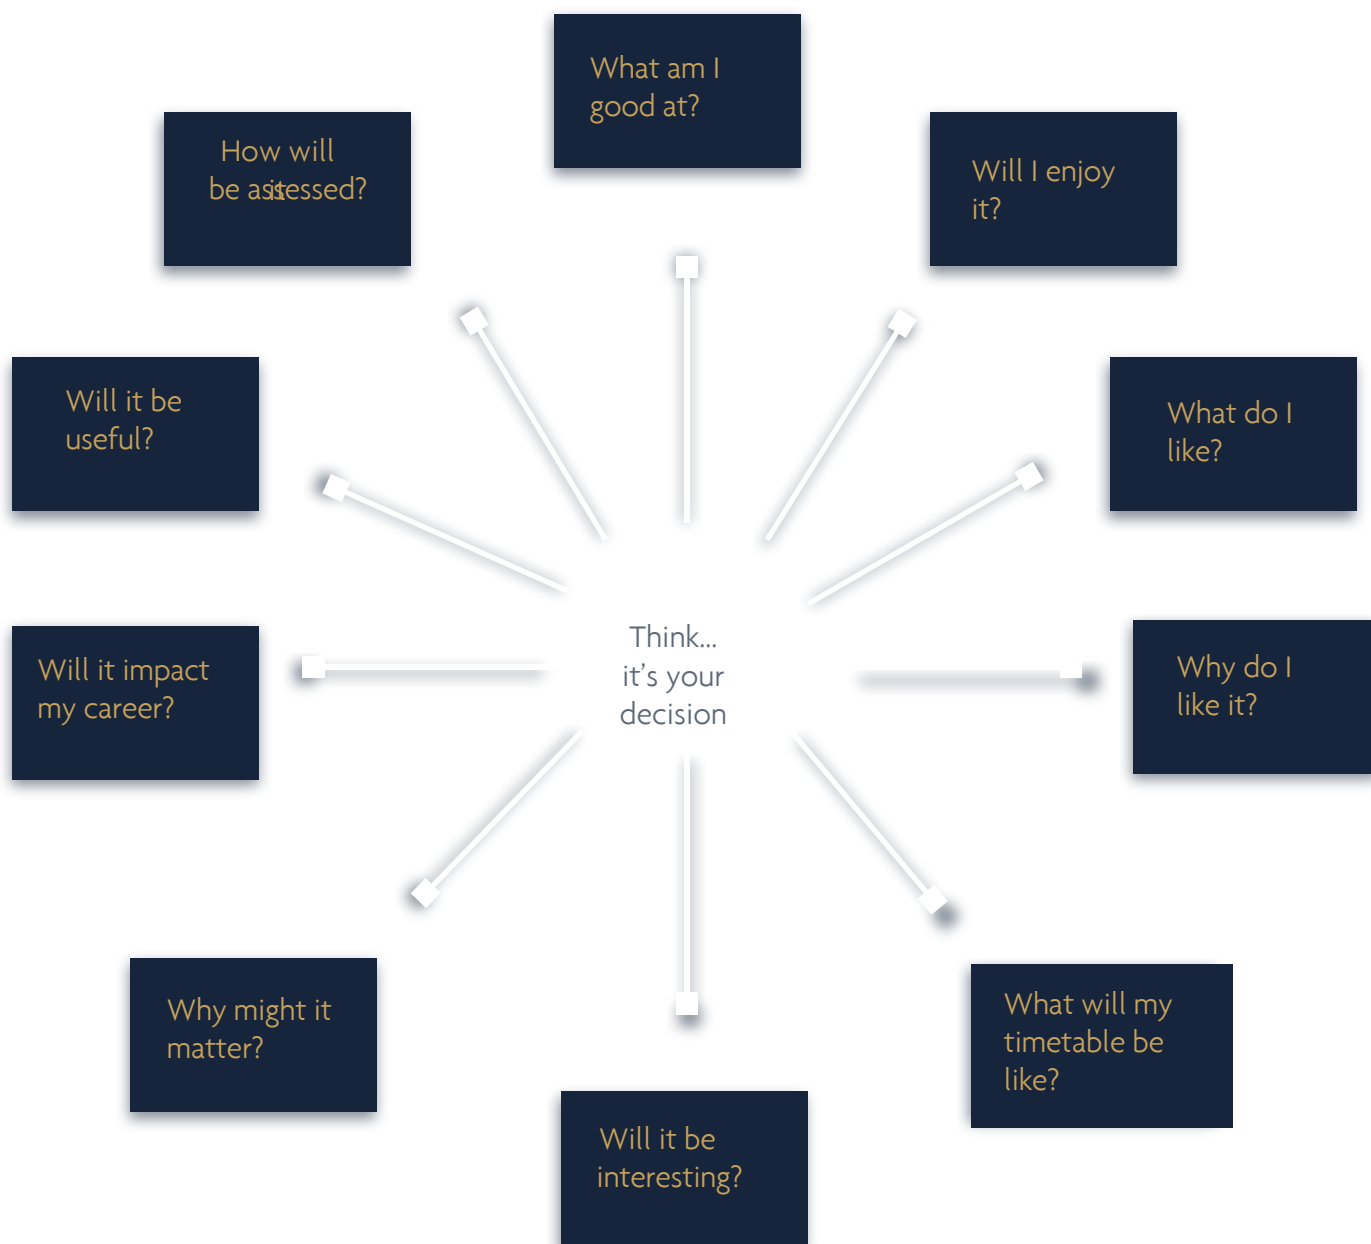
What am I good at?

Will I enjoy it?

What do I like?

Why do I like it?

What will my timetable be like?

Will it be interesting?

Why might it matter?

Will it impact my career?

Will it be useful?

How will be asitssessed?

Think... it's your decision